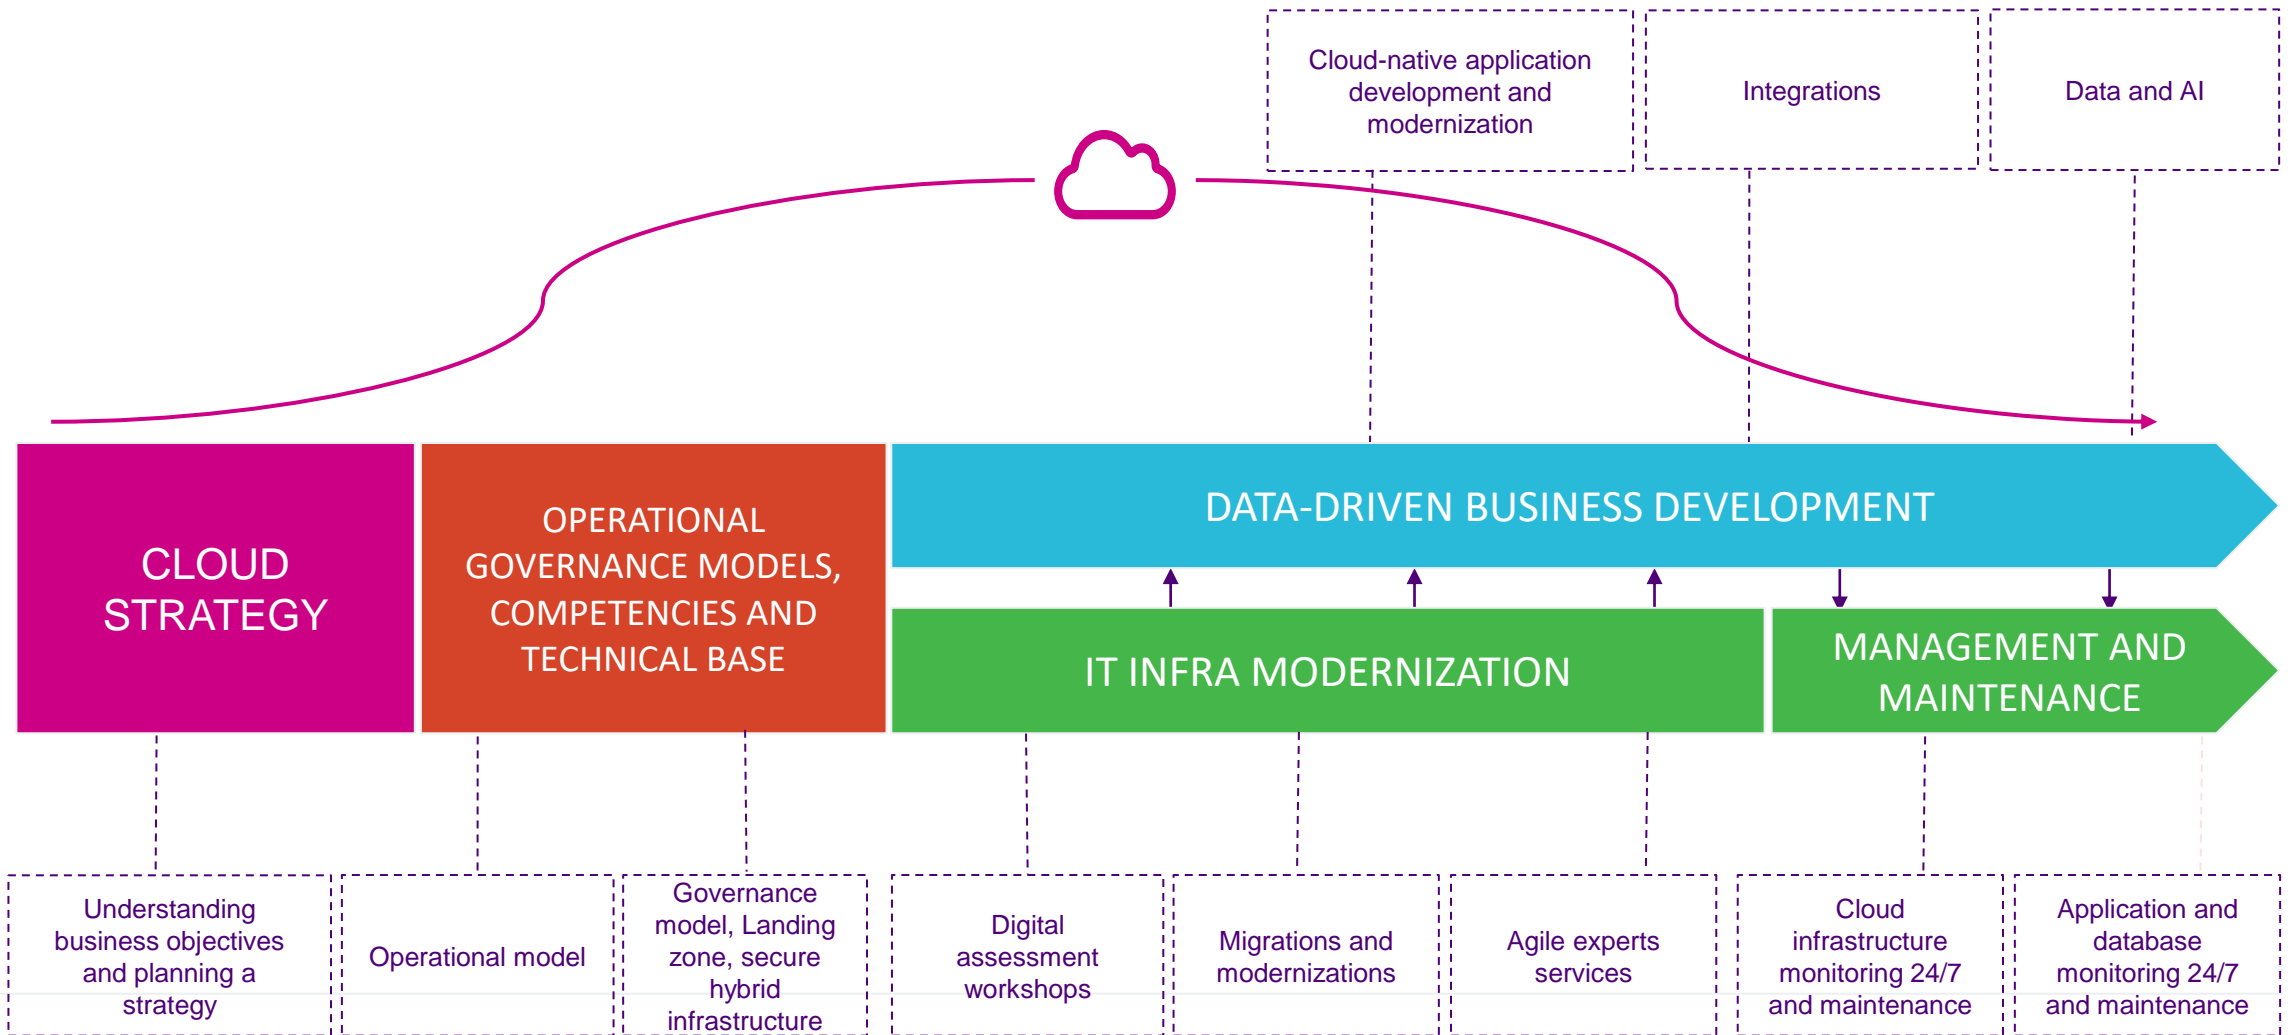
Cloud-native application development and modernization

Integrations

Data and AI

CLOUD STRATEGY

OPERATIONAL GOVERNANCE MODELS, COMPETENCIES AND TECHNICAL BASE

DATA-DRIVEN BUSINESS DEVELOPMENT

IT INFRA MODERNIZATION

MANAGEMENT AND MAINTENANCE

Understanding business objectives and planning a strategy

Operational model

Governance model, Landing zone, secure hybrid infrastructure

Digital assessment workshops

Migrations and modernizations

Agile experts services

Cloud infrastructure monitoring 24/7 and maintenance

Application and database monitoring 24/7 and maintenance